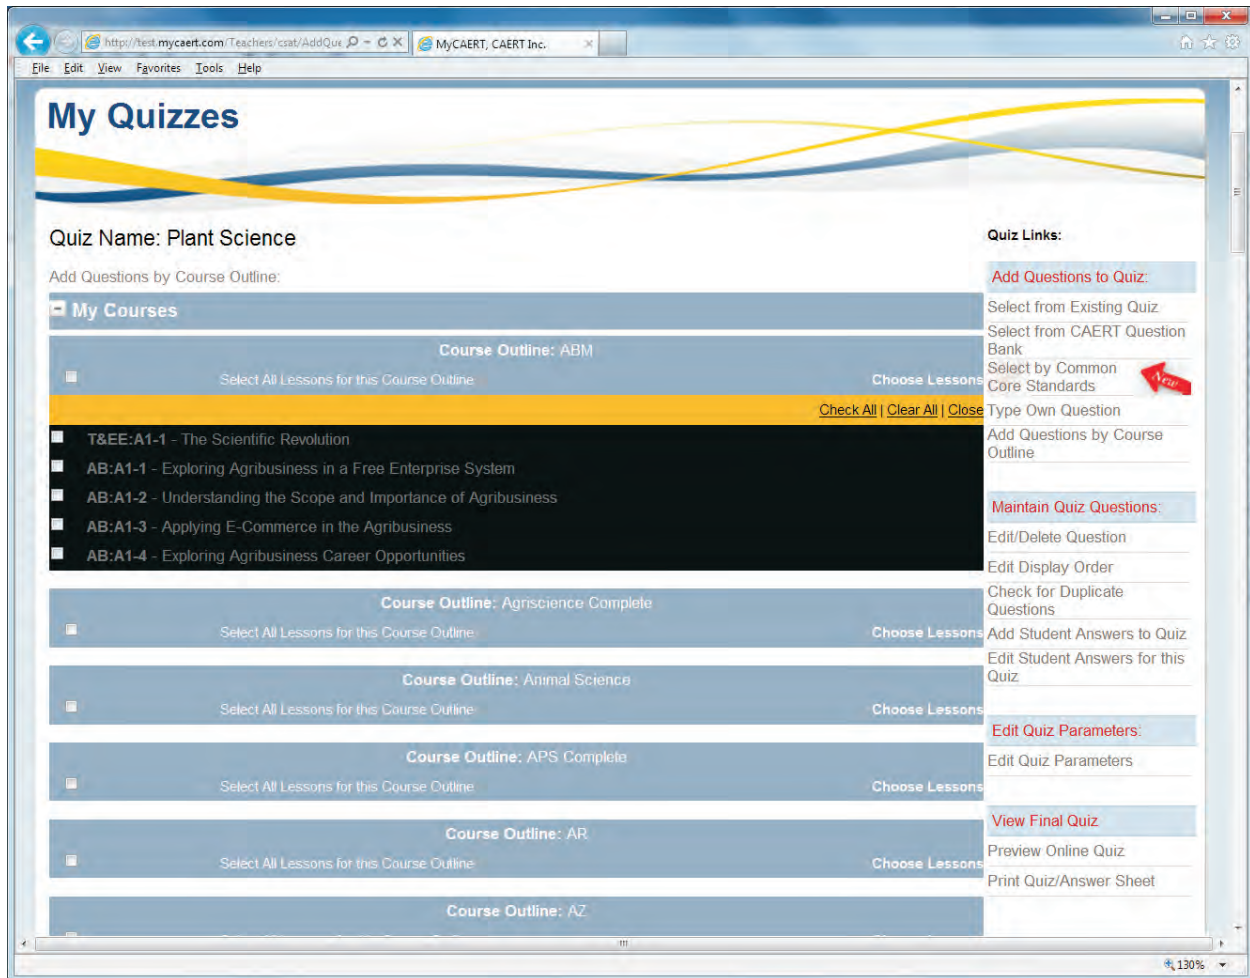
http://test.mycaert.com/Teachers/csat/AddQue
MyCAERT, CAERT Inc.

File Edit View Favorites Tools Help

My Quizzes

Quiz Name: Plant Science

Add Questions by Course Outline:

My Courses

Course Outline: ABM
Select All Lessons for this Course Outline
Choose Lessons

Check All | Clear All | Close

T&EE:A1-1 - The Scientific Revolution
AB:A1-1 - Exploring Agribusiness in a Free Enterprise System
AB:A1-2 - Understanding the Scope and Importance of Agribusiness
AB:A1-3 - Applying E-Commerce in the Agribusiness
AB:A1-4 - Exploring Agribusiness Career Opportunities

Course Outline: Agriscience Complete
Select All Lessons for this Course Outline
Choose Lessons

Course Outline: Animal Science
Select All Lessons for this Course Outline
Choose Lessons

Course Outline: APS Complete
Select All Lessons for this Course Outline
Choose Lessons

Course Outline: AR
Select All Lessons for this Course Outline
Choose Lessons

Course Outline: AZ

Quiz Links:

Add Questions to Quiz:
Select from Existing Quiz
Select from CAERT Question Bank
Select by Common Core Standards
New
Type Own Question
Add Questions by Course Outline

Maintain Quiz Questions:
Edit/Delete Question
Edit Display Order
Check for Duplicate Questions
Add Student Answers to Quiz
Edit Student Answers for this Quiz

Edit Quiz Parameters:
Edit Quiz Parameters

View Final Quiz
Preview Online Quiz
Print Quiz/Answer Sheet

130%